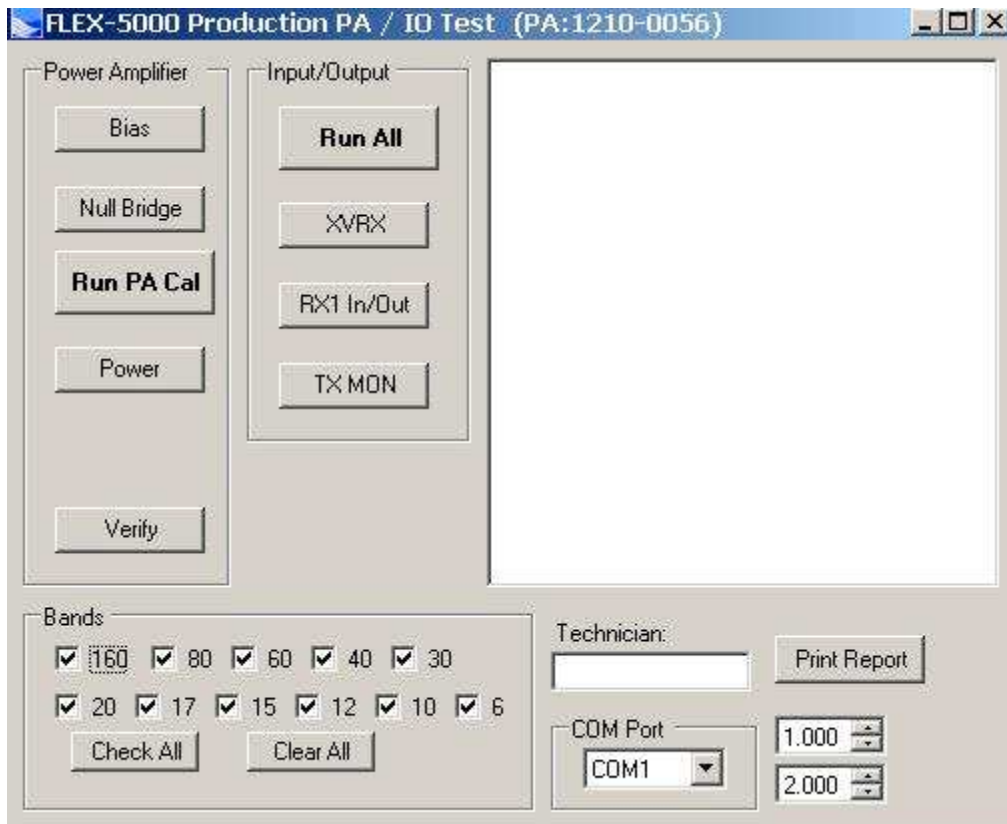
FLEX-5000 Production PA / IO Test (PA:1210-0056)

Power Amplifier
Bias
Null Bridge
Run PA Cal
Power
Verify

Input/Output
Run All
XVRX
RX1 In/Out
TX MON

Bands
☑ 160 ☑ 80 ☑ 60 ☑ 40 ☑ 30
☑ 20 ☑ 17 ☑ 15 ☑ 12 ☑ 10 ☑ 6
Check All
Clear All

Technician:
Print Report

COM Port
COM1

1.000
2.000